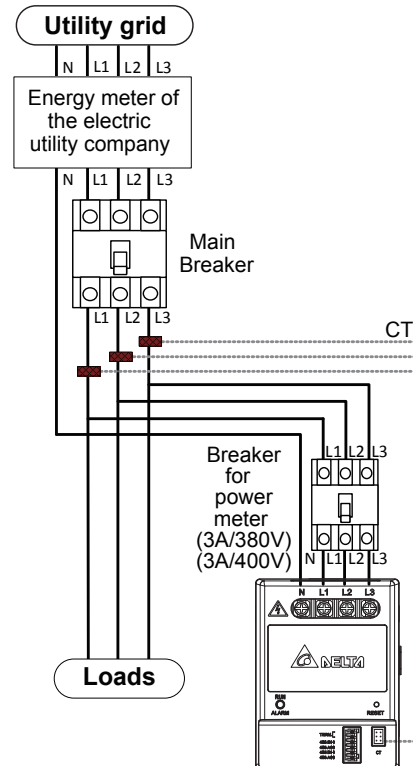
Utility grid

N L1 L2 L3

Energy meter of the electric utility company

N L1 L2 L3

Main Breaker

L1 L2 L3

CT

Breaker for power meter (3A/380V) (3A/400V)

L1 L2 L3

N L1 L2 L3

N L1 L2 L3

DELTA

RUN ALARM

RESET

CT

Loads